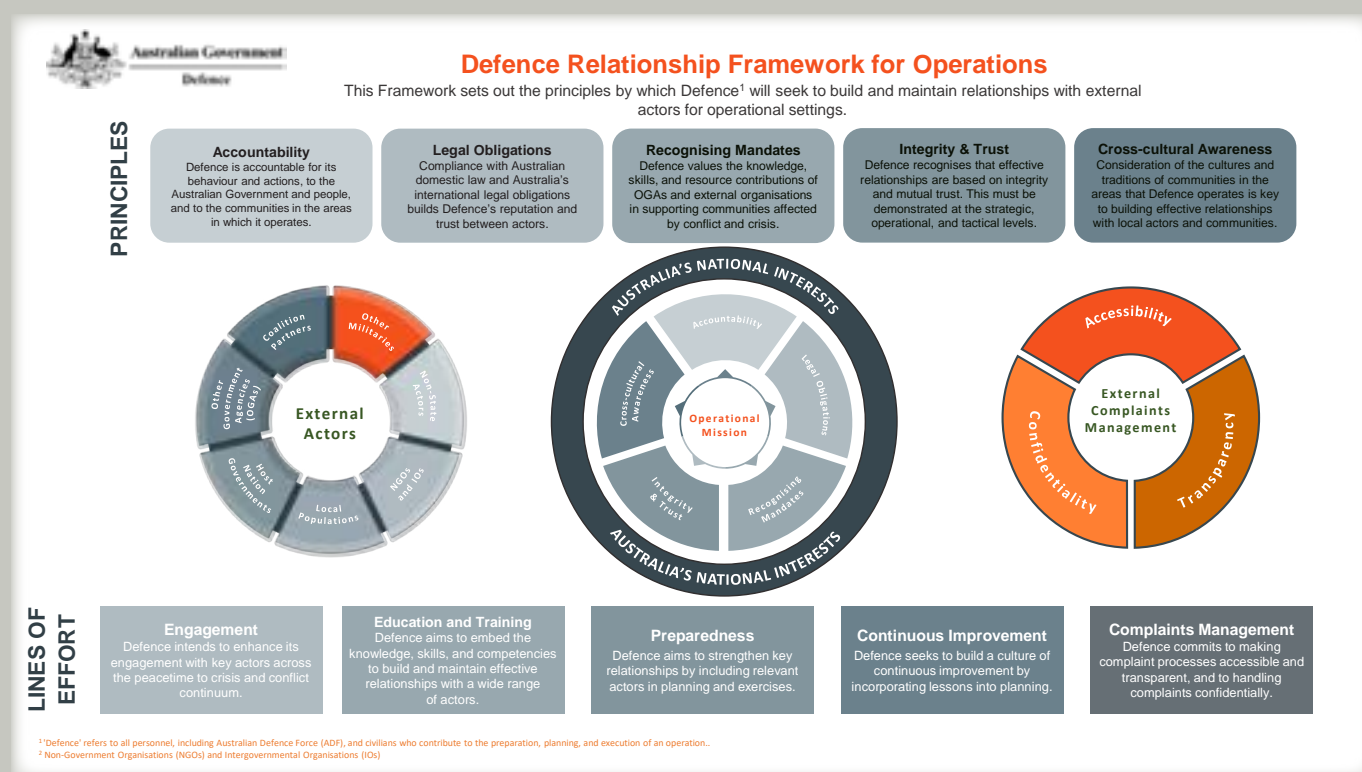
Australian Government
Defence

Defence Relationship Framework for Operations
This Framework sets out the principles by which Defence$^1$ will seek to build and maintain relationships with external actors for operational settings.

PRINCIPLES

Accountability
Defence is accountable for its behaviour and actions, to the Australian Government and people, and to the communities in the areas in which it operates.

Legal Obligations
Compliance with Australian domestic law and Australia's international legal obligations builds Defence's reputation and trust between actors.

Recognising Mandates
Defence values the knowledge, skills, and resource contributions of OGAs and external organisations in supporting communities affected by conflict and crisis.

Integrity & Trust
Defence recognises that effective relationships are based on integrity and mutual trust. This must be demonstrated at the strategic, operational, and tactical levels.

Cross-cultural Awareness
Consideration of the cultures and traditions of communities in the areas that Defence operates is key to building effective relationships with local actors and communities.

Coalition Partners
Other Militaries
Non-State Actors
NGOs and IOs
Local Populations
Host Nation Governments
Other Government Agencies (OGAs)
External Actors

AUSTRALIA'S NATIONAL INTERESTS
Accountability
Legal Obligations
Recognising Mandates
Integrity & Trust
Cross-cultural Awareness
Operational Mission
AUSTRALIA'S NATIONAL INTERESTS

Accessibility
Transparency
Confidentiality
External Complaints Management

LINES OF EFFORT

Engagement
Defence intends to enhance its engagement with key actors across the peacetime to crisis and conflict continuum.

Education and Training
Defence aims to embed the knowledge, skills, and competencies to build and maintain effective relationships with a wide range of actors.

Preparedness
Defence aims to strengthen key relationships by including relevant actors in planning and exercises.

Continuous Improvement
Defence seeks to build a culture of continuous improvement by incorporating lessons into planning.

Complaints Management
Defence commits to making complaint processes accessible and transparent, and to handling complaints confidentially.

$^1$ 'Defence' refers to all personnel, including Australian Defence Force (ADF), and civilians who contribute to the preparation, planning, and execution of an operation..
$^2$ Non-Government Organisations (NGOs) and Intergovernmental Organisations (IOs)